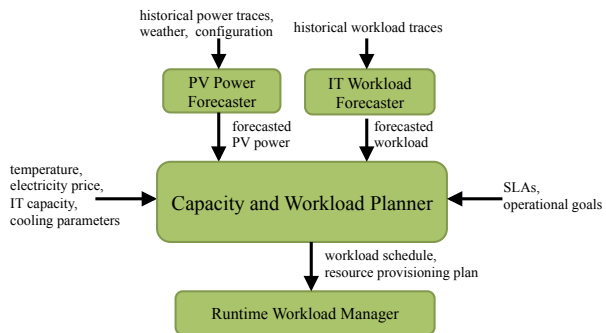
historical power traces, weather, configuration

historical workload traces

PV Power Forecaster

IT Workload Forecaster

forecasted PV power

forecasted workload

temperature, electricity price, IT capacity, cooling parameters

Capacity and Workload Planner

SLAs, operational goals

workload schedule, resource provisioning plan

Runtime Workload Manager